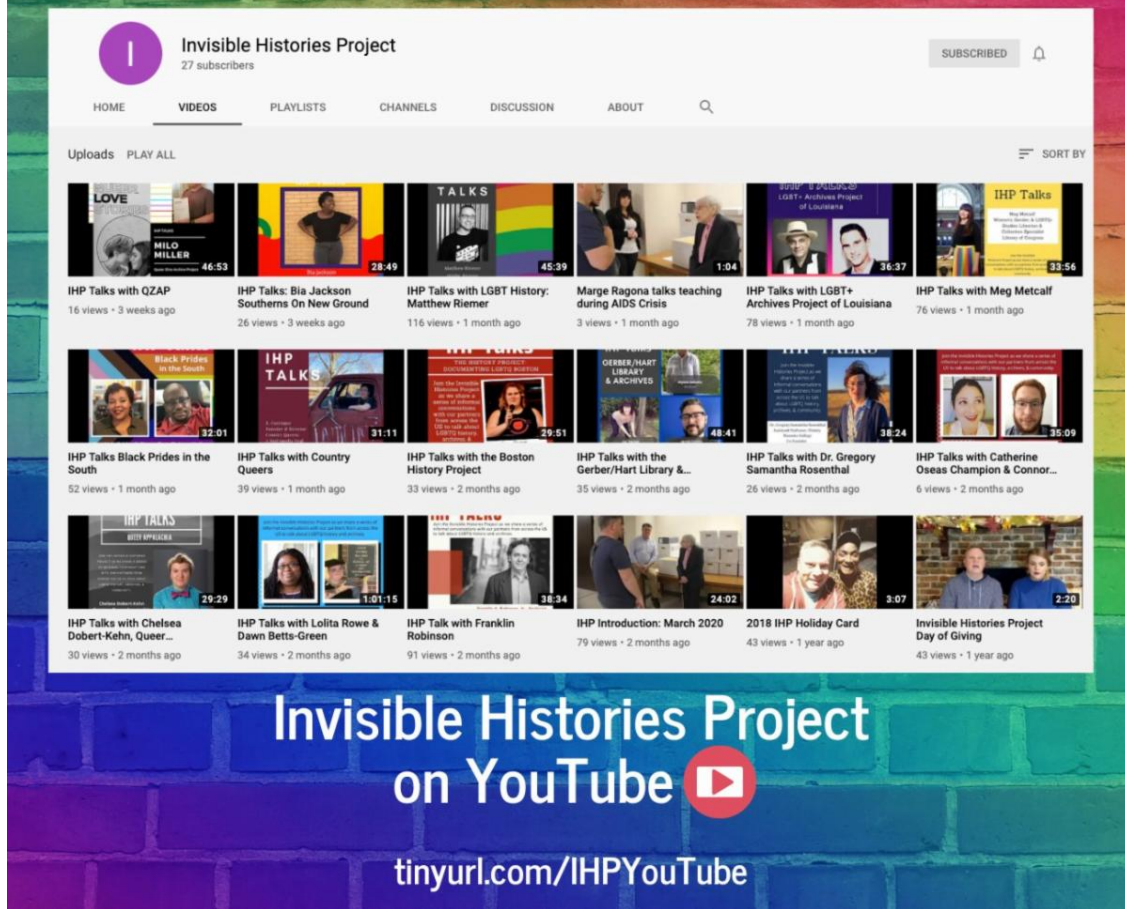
I

Invisible Histories Project
27 subscribers

SUBSCRIBED

HOME VIDEOS PLAYLISTS CHANNELS DISCUSSION ABOUT

Uploads PLAY ALL

SORT BY

LOVE
MILO MILLER
46:53
IHP Talks with QZAP
16 views • 3 weeks ago

28:49
IHP Talks: Bia Jackson Southerns On New Ground
26 views • 3 weeks ago

TALKS
45:39
IHP Talks with LGBT History: Matthew Riemer
116 views • 1 month ago

1:04
Marge Ragona talks teaching during AIDS Crisis
3 views • 1 month ago

LGBT+ Archives Project of Louisiana
36:37
IHP Talks with LGBT+ Archives Project of Louisiana
78 views • 1 month ago

IHP Talks
33:56
IHP Talks with Meg Metcalf
76 views • 1 month ago

Black Prides in the South
32:01
IHP Talks Black Prides in the South
52 views • 1 month ago

IHP TALKS
31:11
IHP Talks with Country Queers
39 views • 1 month ago

THE HISTORY PROJECT DOCUMENTING LGBTQ BOSTON
29:51
IHP Talks with the Boston History Project
33 views • 2 months ago

GERBER/HART LIBRARY & ARCHIVES
48:41
IHP Talks with the Gerber/Hart Library &...
35 views • 2 months ago

IHP TALKS
38:24
IHP Talks with Dr. Gregory Samantha Rosenthal
26 views • 2 months ago

35:09
IHP Talks with Catherine Oseas Champion & Connor...
6 views • 2 months ago

IHP TALKS
29:29
IHP Talks with Chelsea Dobert-Kehn, Queer...
30 views • 2 months ago

1:01:15
IHP Talks with Lolita Rowe & Dawn Betts-Green
34 views • 2 months ago

IHP TALKS
38:34
IHP Talk with Franklin Robinson
91 views • 2 months ago

24:02
IHP Introduction: March 2020
79 views • 2 months ago

3:07
2018 IHP Holiday Card
43 views • 1 year ago

2:20
Invisible Histories Project Day of Giving
43 views • 1 year ago

Invisible Histories Project on YouTube

tinyurl.com/IHPYouTube